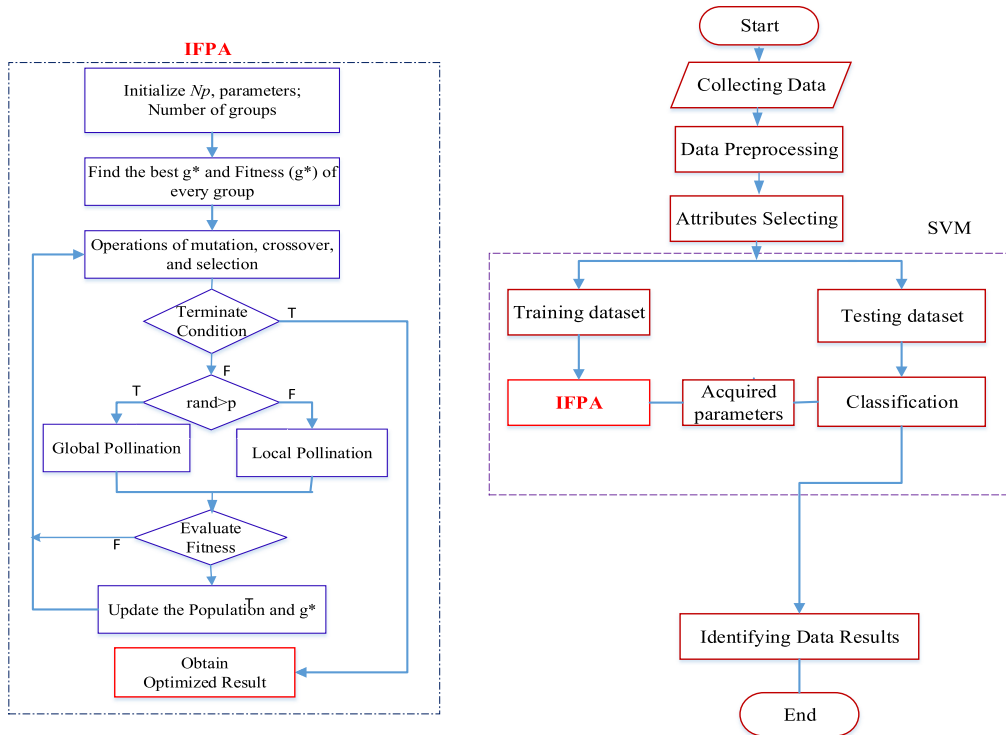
IFPA

Initialize *Np*, parameters; Number of groups

Find the best g* and Fitness (g*) of every group

Operations of mutation, crossover, and selection

Terminate Condition

T

F

T

rand>p

F

Global Pollination

Local Pollination

Evaluate Fitness

F

Update the Population and g*

T

Obtain Optimized Result

Start

Collecting Data

Data Preprocessing

Attributes Selecting

SVM

Training dataset

Testing dataset

IFPA

Acquired parameters

Classification

Identifying Data Results

End